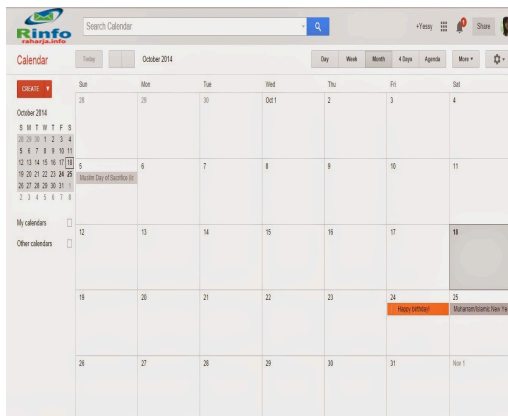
Rinfo
raharja.info

Search Calendar

+Yessy

Share

Calendar

Today

October 2014

Day Week Month 4 Days Agenda More

CREATE

October 2014

| S | M | T | W | T | F | S |
|---|---|---|---|---|---|---|
| 28 | 29 | 30 | 1 | 2 | 3 | 4 |
| 5 | 6 | 7 | 8 | 9 | 10 | 11 |
| 12 | 13 | 14 | 15 | 16 | 17 | 18 |
| 19 | 20 | 21 | 22 | 23 | 24 | 25 |
| 26 | 27 | 28 | 29 | 30 | 31 | 1 |
| 2 | 3 | 4 | 5 | 6 | 7 | 8 |

My calendars

Other calendars

| Sun | Mon | Tue | Wed | Thu | Fri | Sat |
|---|---|---|---|---|---|---|
| 28 | 29 | 30 | Oct 1 | 2 | 3 | 4 |
| 5 Muslim Day of Sacrifice (Ie | 6 | 7 | 8 | 9 | 10 | 11 |
| 12 | 13 | 14 | 15 | 16 | 17 | 18 |
| 19 | 20 | 21 | 22 | 23 | 24 Happy birthday! | 25 Muharram/Islamic New Ye |
| 26 | 27 | 28 | 29 | 30 | 31 | Nov 1 |